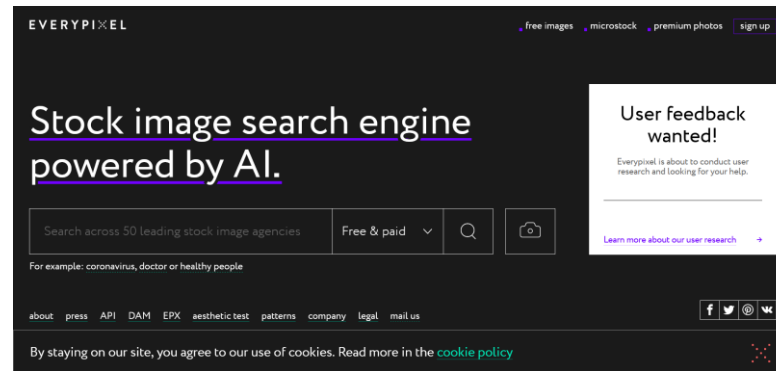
EVERYPIXEL

free images microstock premium photos sign up

Stock image search engine powered by AI.

Search across 50 leading stock image agencies

Free & paid

For example: coronavirus, doctor or healthy people

User feedback wanted!

Everypixel is about to conduct user research and looking for your help.

Learn more about our user research →

about press API DAM EPX aesthetic test patterns company legal mail us

By staying on our site, you agree to our use of cookies. Read more in the cookie policy